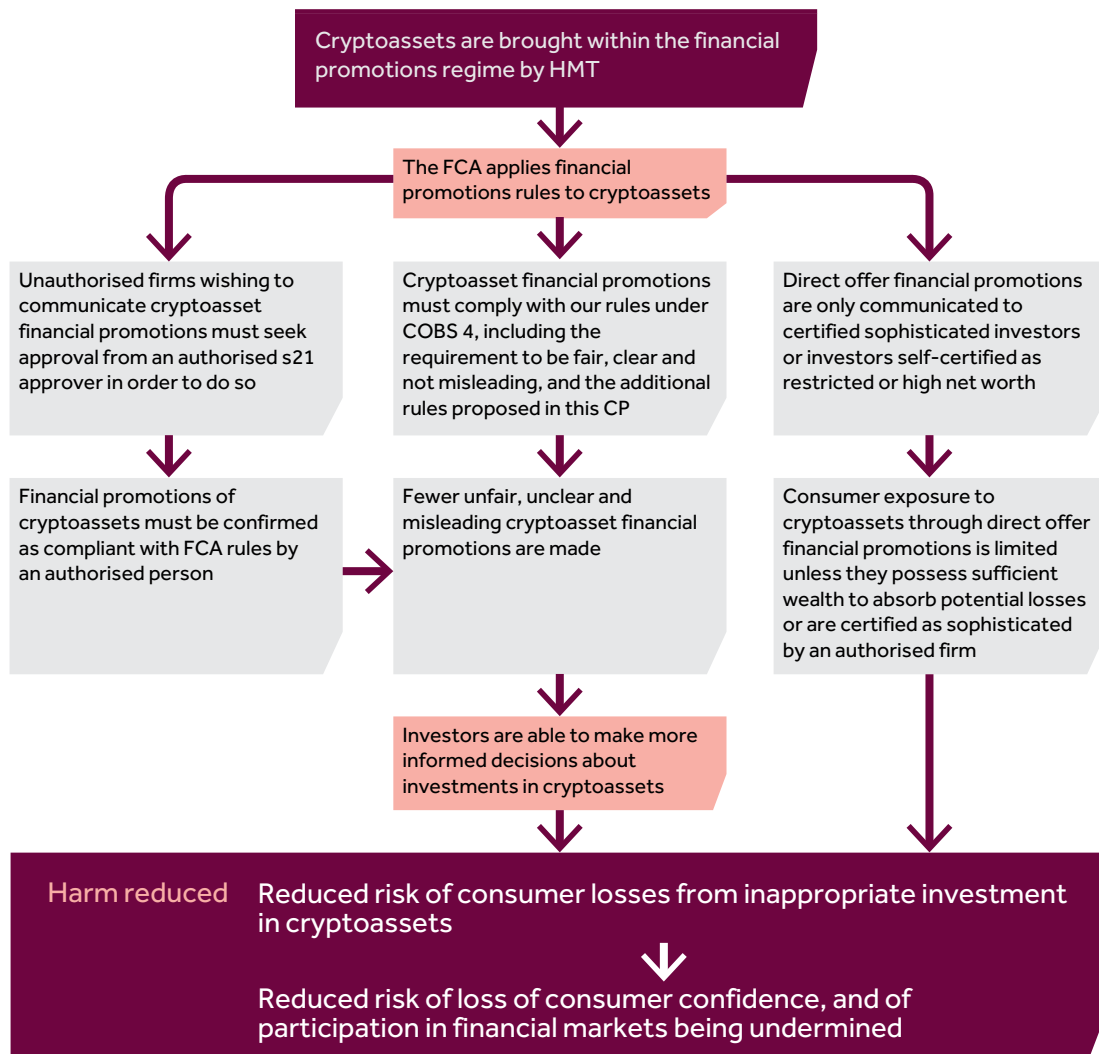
Cryptoassets are brought within the financial promotions regime by HMT

The FCA applies financial promotions rules to cryptoassets

Unauthorised firms wishing to communicate cryptoasset financial promotions must seek approval from an authorised s21 approver in order to do so

Financial promotions of cryptoassets must be confirmed as compliant with FCA rules by an authorised person

Cryptoasset financial promotions must comply with our rules under COBS 4, including the requirement to be fair, clear and not misleading, and the additional rules proposed in this CP

Fewer unfair, unclear and misleading cryptoasset financial promotions are made

Investors are able to make more informed decisions about investments in cryptoassets

Direct offer financial promotions are only communicated to certified sophisticated investors or investors self-certified as restricted or high net worth

Consumer exposure to cryptoassets through direct offer financial promotions is limited unless they possess sufficient wealth to absorb potential losses or are certified as sophisticated by an authorised firm

Harm reduced

Reduced risk of consumer losses from inappropriate investment in cryptoassets

Reduced risk of loss of consumer confidence, and of participation in financial markets being undermined